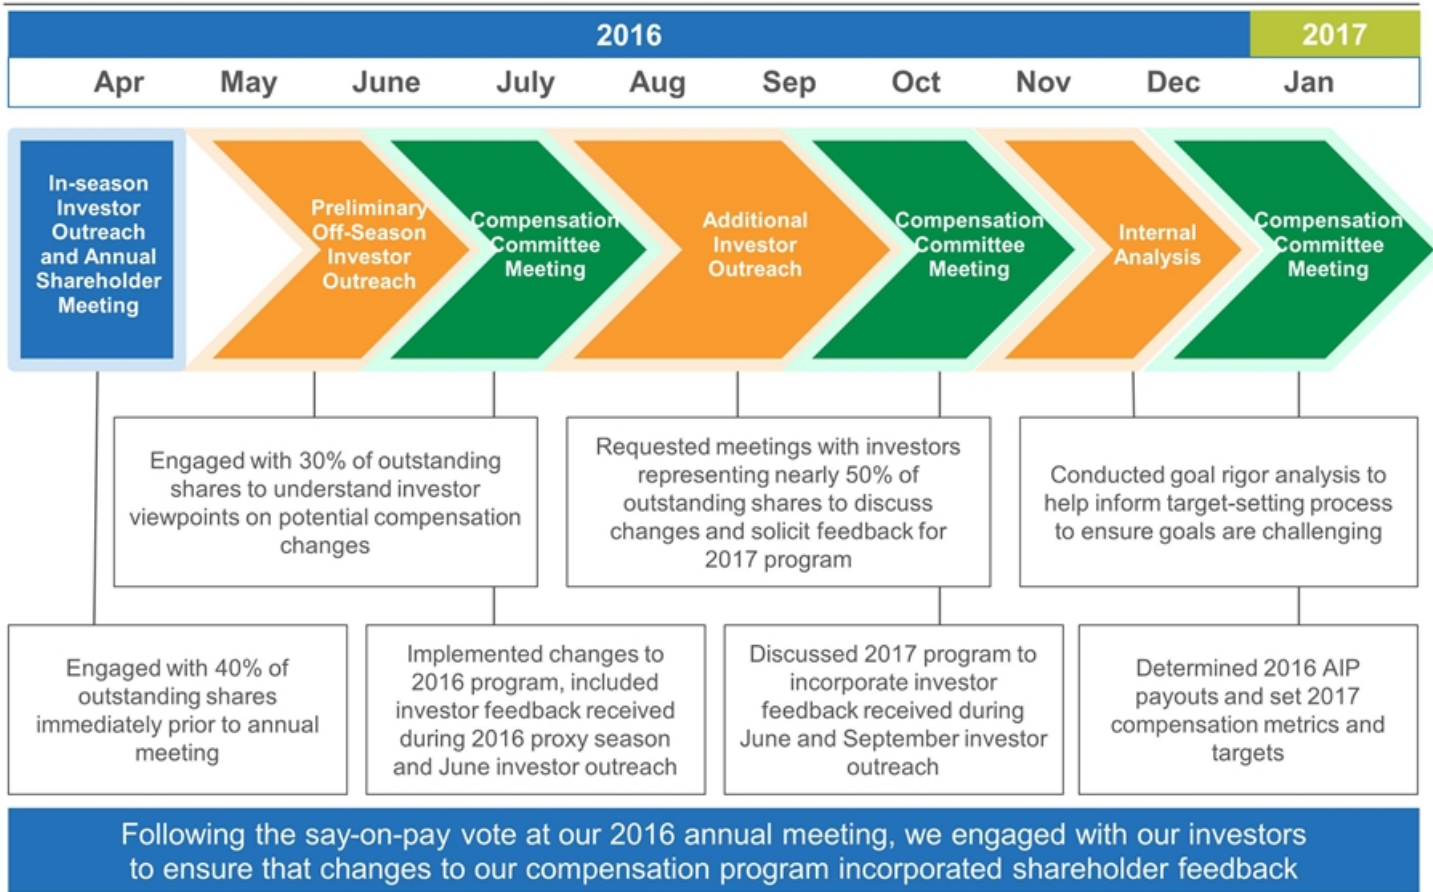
| 2016 | | | | | | | | | 2017 |
|---|---|---|---|---|---|---|---|---|---|
| Apr | May | June | July | Aug | Sep | Oct | Nov | Dec | Jan |

In-season Investor Outreach and Annual Shareholder Meeting

Preliminary Off-Season Investor Outreach

Compensation Committee Meeting

Additional Investor Outreach

Compensation Committee Meeting

Internal Analysis

Compensation Committee Meeting

Engaged with 30% of outstanding shares to understand investor viewpoints on potential compensation changes

Requested meetings with investors representing nearly 50% of outstanding shares to discuss changes and solicit feedback for 2017 program

Conducted goal rigor analysis to help inform target-setting process to ensure goals are challenging

Engaged with 40% of outstanding shares immediately prior to annual meeting

Implemented changes to 2016 program, included investor feedback received during 2016 proxy season and June investor outreach

Discussed 2017 program to incorporate investor feedback received during June and September investor outreach

Determined 2016 AIP payouts and set 2017 compensation metrics and targets

Following the say-on-pay vote at our 2016 annual meeting, we engaged with our investors to ensure that changes to our compensation program incorporated shareholder feedback